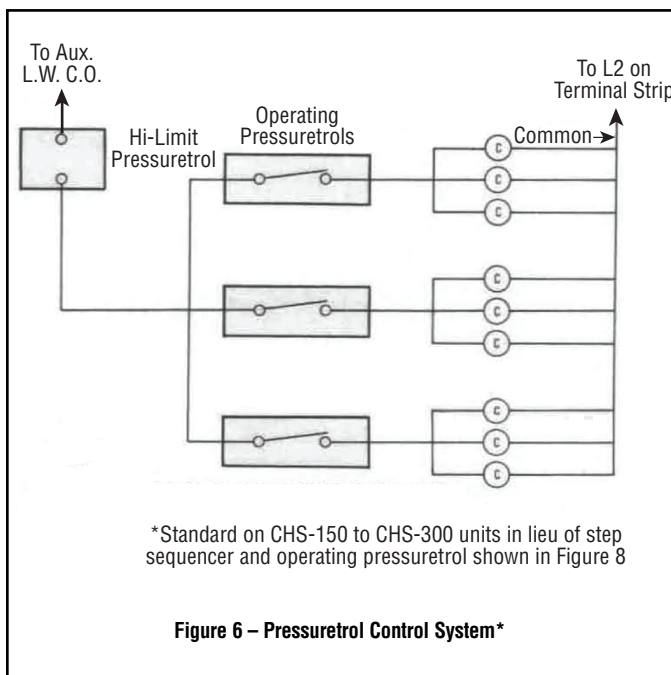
To Aux. L.W. C.O.

Hi-Limit Pressuretrol

Operating Pressuretrols

To L2 on Terminal Strip

Common

C
C
C
C
C
C
C
C
C

*Standard on CHS-150 to CHS-300 units in lieu of step sequencer and operating pressuretrol shown in Figure 8

Figure 6 – Pressuretrol Control System*